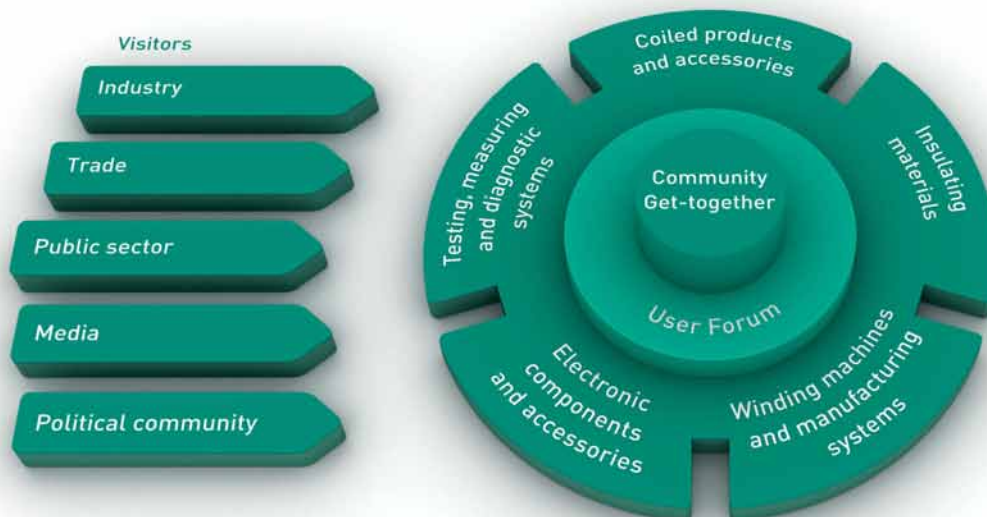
Visitors

Industry

Trade

Public sector

Media

Political community

Coiled products and accessories

Insulating materials

Winding machines and manufacturing systems

Electronic components and accessories

Testing, measuring and diagnostic systems

Community Get-together

User Forum